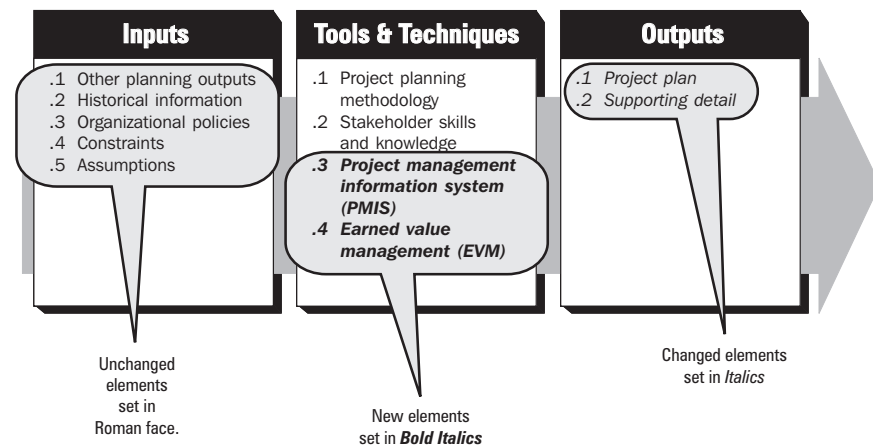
Inputs

.1 Other planning outputs
.2 Historical information
.3 Organizational policies
.4 Constraints
.5 Assumptions

Tools & Techniques

.1 Project planning methodology
.2 Stakeholder skills and knowledge
***.3 Project management information system (PMIS)***
***.4 Earned value management (EVM)***

Outputs

*.1 Project plan*
*.2 Supporting detail*

Unchanged elements set in Roman face.

New elements set in ***Bold Italics***

Changed elements set in *Italics*